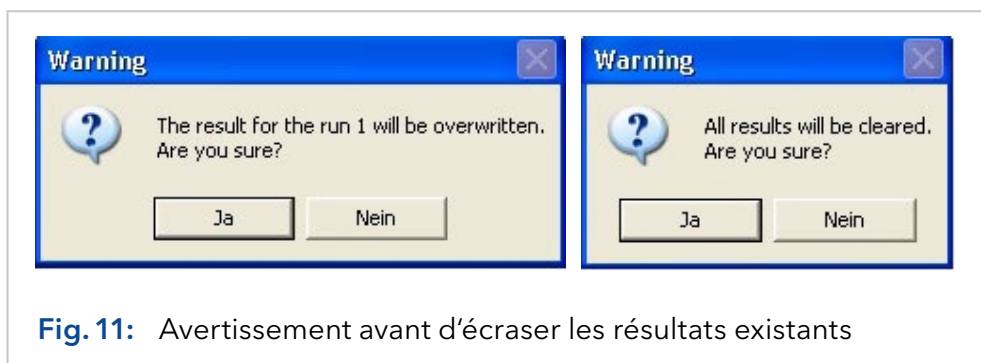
Warning

?

The result for the run 1 will be overwritten.
Are you sure?

Ja

Nein

Warning

?

All results will be cleared.
Are you sure?

Ja

Nein

Fig. 11: Avertissement avant d’écraser les résultats existants